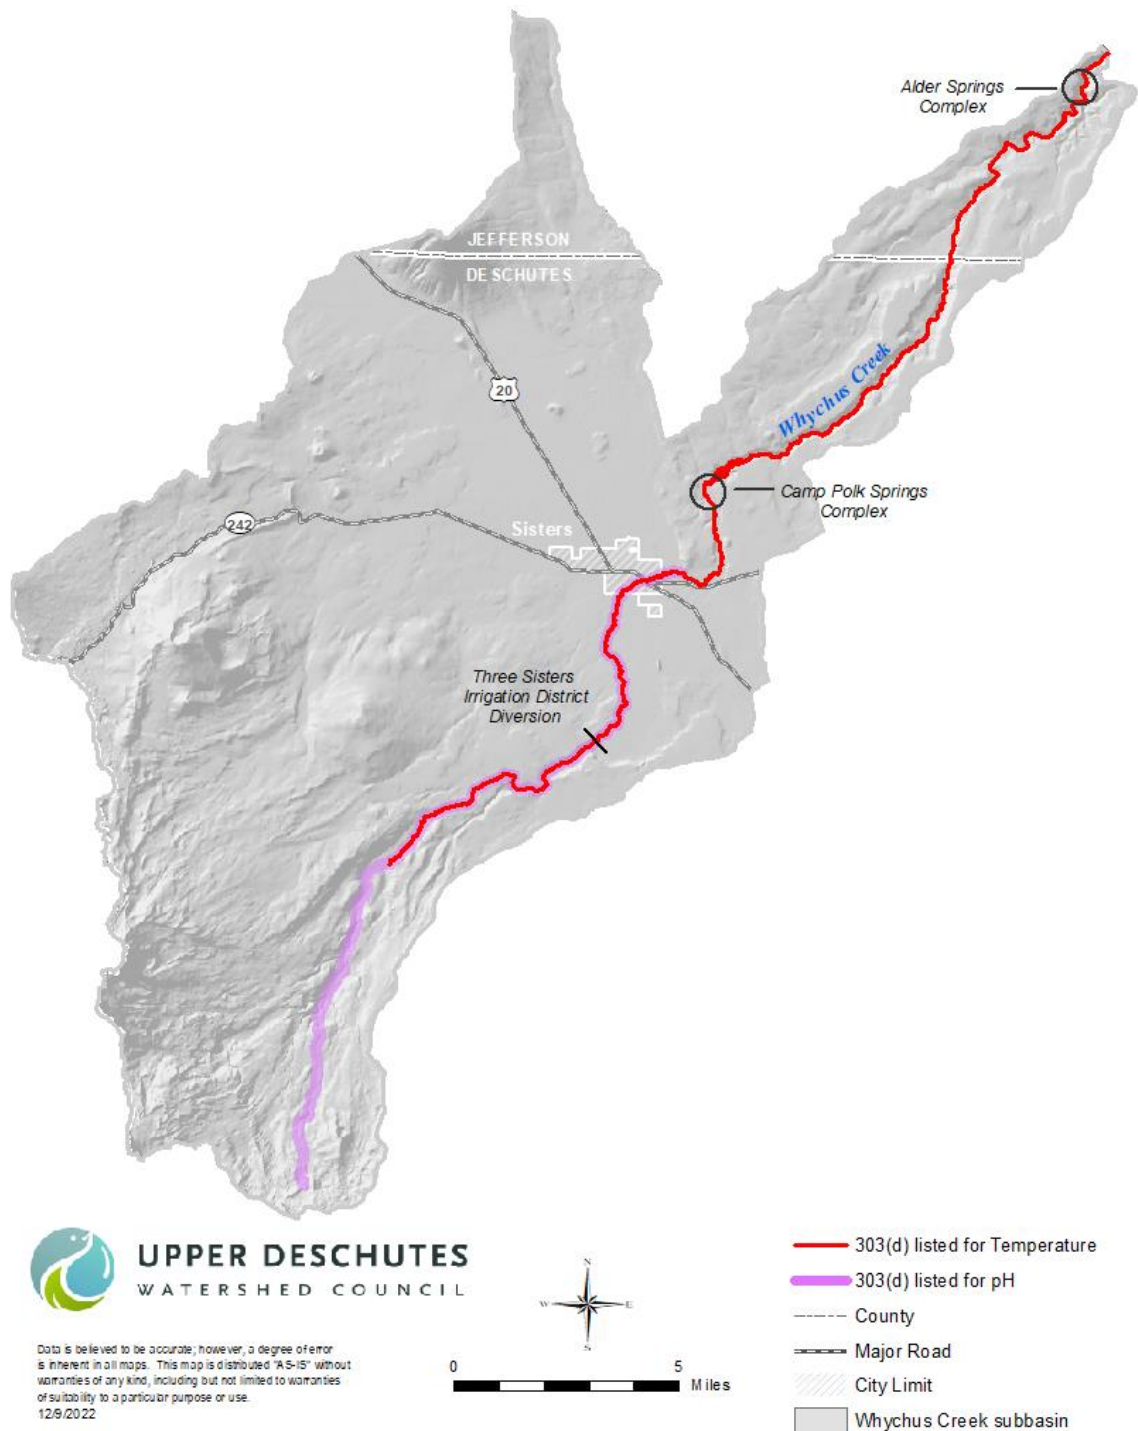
Alder Springs Complex

JEFFERSON

DESCHUTES

20

Whychus Creek

Camp Polk Springs Complex

242

Sisters

Three Sisters Irrigation District Diversion

UPPER DESCHUTES WATERSHED COUNCIL

Data is believed to be accurate; however, a degree of error is inherent in all maps. This map is distributed "AS-IS" without warranties of any kind, including but not limited to warranties of suitability to a particular purpose or use.
12/9/2022

N
W E
S

0 5 Miles

303(d) listed for Temperature
303(d) listed for pH
County
Major Road
City Limit
Whychus Creek subbasin